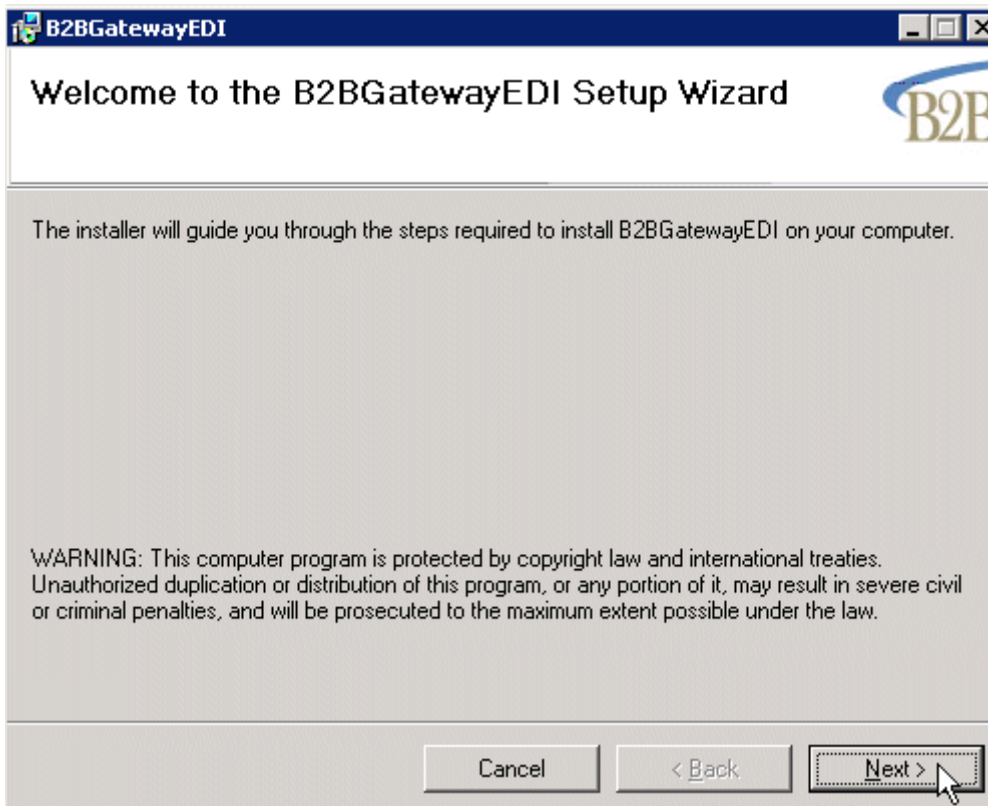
B2BGatewayEDI

Welcome to the B2BGatewayEDI Setup Wizard

B2B

The installer will guide you through the steps required to install B2BGatewayEDI on your computer.

WARNING: This computer program is protected by copyright law and international treaties. Unauthorized duplication or distribution of this program, or any portion of it, may result in severe civil or criminal penalties, and will be prosecuted to the maximum extent possible under the law.

Cancel

< Back

Next >